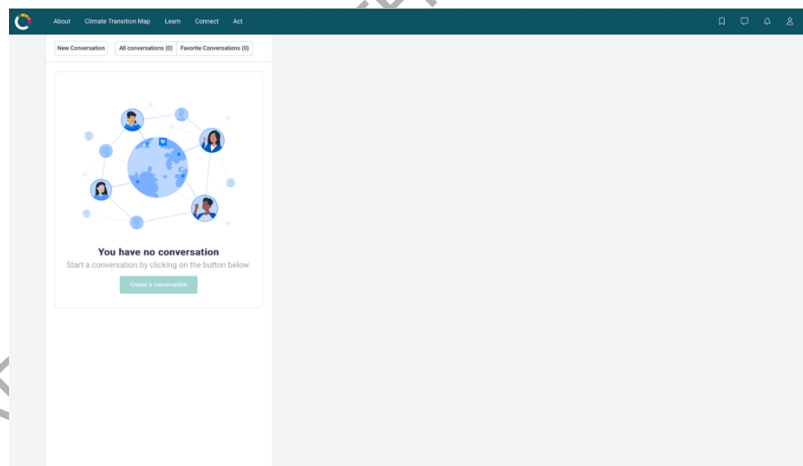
About Climate Transition Map Learn Connect Act

New Conversation

All conversations (0)

Favorite Conversations (0)

You have no conversation

Start a conversation by clicking on the button below.

Create a conversation